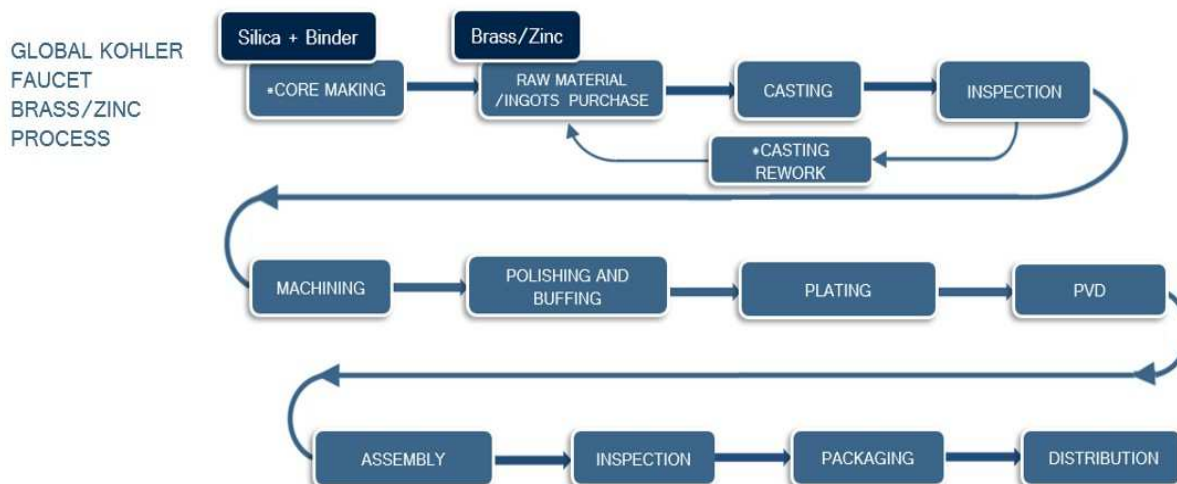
GLOBAL KOHLER FAUCET BRASS/ZINC PROCESS

Silica + Binder

Brass/Zinc

*CORE MAKING

RAW MATERIAL /INGOTS PURCHASE

CASTING

INSPECTION

*CASTING REWORK

MACHINING

POLISHING AND BUFFING

PLATING

PVD

ASSEMBLY

INSPECTION

PACKAGING

DISTRIBUTION